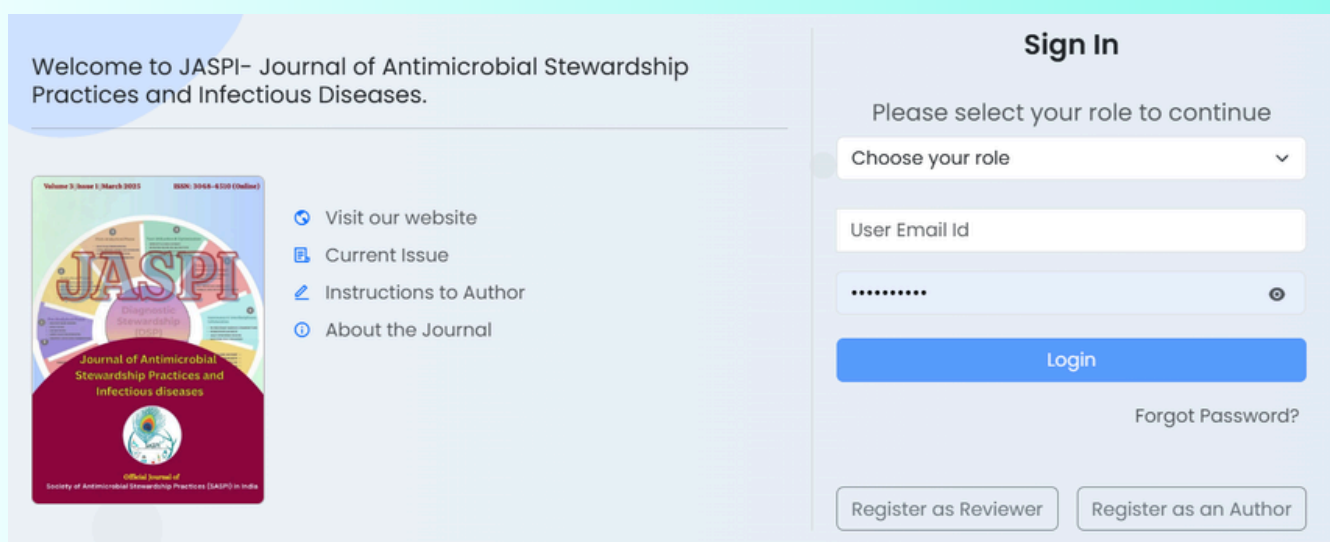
Welcome to JASPI- Journal of Antimicrobial Stewardship Practices and Infectious Diseases.

Volume 3 | Issue 1 | March 2025 ISSN: 3048-6510 (Online)

JASPI

Diagnostic Stewardship (DSP)

Journal of Antimicrobial Stewardship Practices and Infectious diseases

Official Journal of Society of Antimicrobial Stewardship Practices (SASPI) in India

Visit our website

Current Issue

Instructions to Author

About the Journal

Sign In

Please select your role to continue

Choose your role

User Email Id

••••••••••

Login

Forgot Password?

Register as Reviewer

Register as an Author